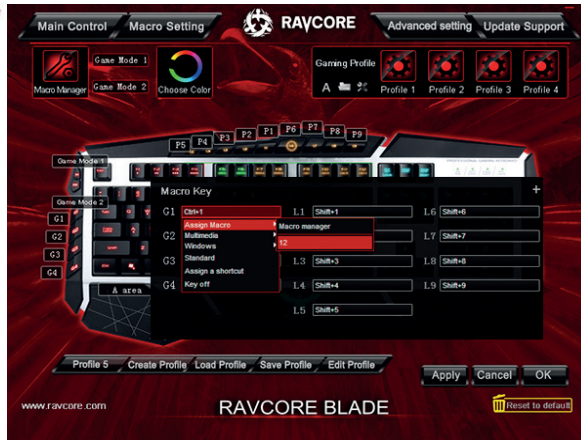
Main Control
Macro Setting
RAVCORE
Advanced setting
Update Support

Macro Manager
Game Mode 1
Game Mode 2
Choose Color
Gaming Profile
A
Profile 1
Profile 2
Profile 3
Profile 4

P5 P4 P3 P2 P1 P6 P7 P8 P9

Game Mode 1
Game Mode 2
G1
G2
G3
G4
A area

Macro Key
+
G1 Ctrl+1
G2
G3
G4
Assign Macro
Multimedia
Windows
Standard
Assign a shortcut
Key off
Macro manager
12
L1 Shift+1
L3 Shift+3
L4 Shift+4
L5 Shift+5
L6 Shift+6
L7 Shift+7
L8 Shift+8
L9 Shift+9

Profile 5
Create Profile
Load Profile
Save Profile
Edit Profile
Apply
Cancel
OK

www.ravcore.com
RAVCORE BLADE
Reset to default